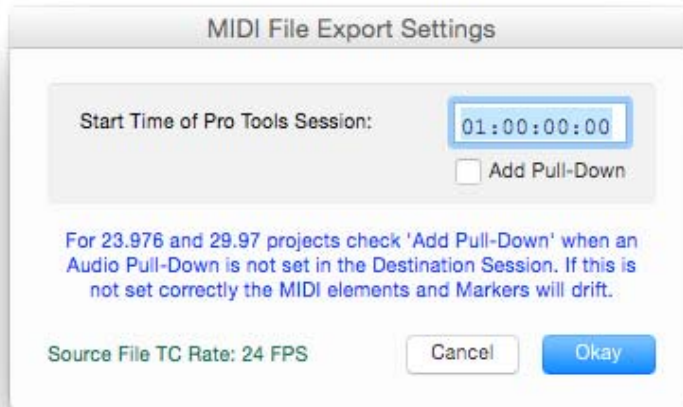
MIDI File Export Settings

Start Time of Pro Tools Session:

01:00:00:00

Add Pull-Down

For 23.976 and 29.97 projects check 'Add Pull-Down' when an Audio Pull-Down is not set in the Destination Session. If this is not set correctly the MIDI elements and Markers will drift.

Source File TC Rate: 24 FPS

Cancel

Okay